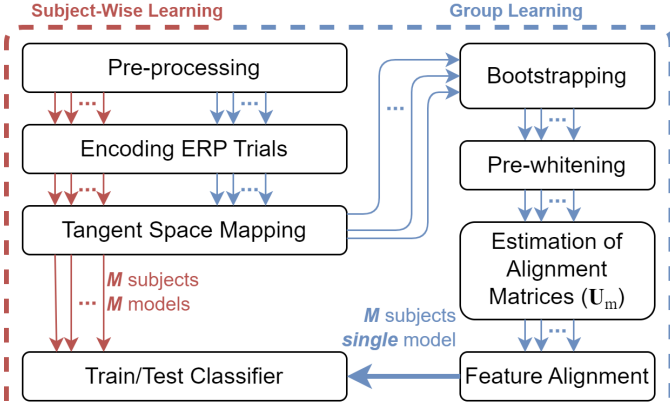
Subject-Wise Learning

Group Learning

Pre-processing

Encoding ERP Trials

Tangent Space Mapping

*M* subjects
*M* models

Train/Test Classifier

Bootstrapping

Pre-whitening

Estimation of Alignment Matrices ($\mathbf{U}_{\mathrm{m}}$)

*M* subjects
*single* model

Feature Alignment